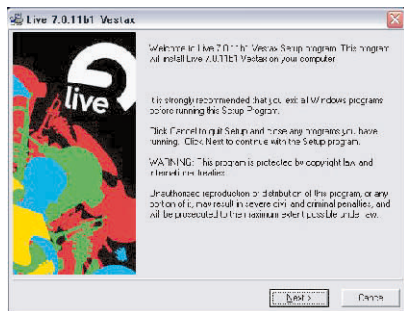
Live 7.0.11b1 Vestax

live

Welcome to Live 7.0.11b1 Vestax Setup program. This program will install Live 7.0.11b1 Vestax on your computer.

It is strongly recommended that you exit all Windows programs before running this Setup Program.

Click Cancel to quit Setup and close any programs you have running. Click Next to continue with the Setup program.

WARNING: This program is protected by copyright law and international treaties.

Unauthorized reproduction or distribution of this program, or any portion of it, may result in severe civil and criminal penalties, and will be prosecuted to the maximum extent possible under law.

Next >

Cancel